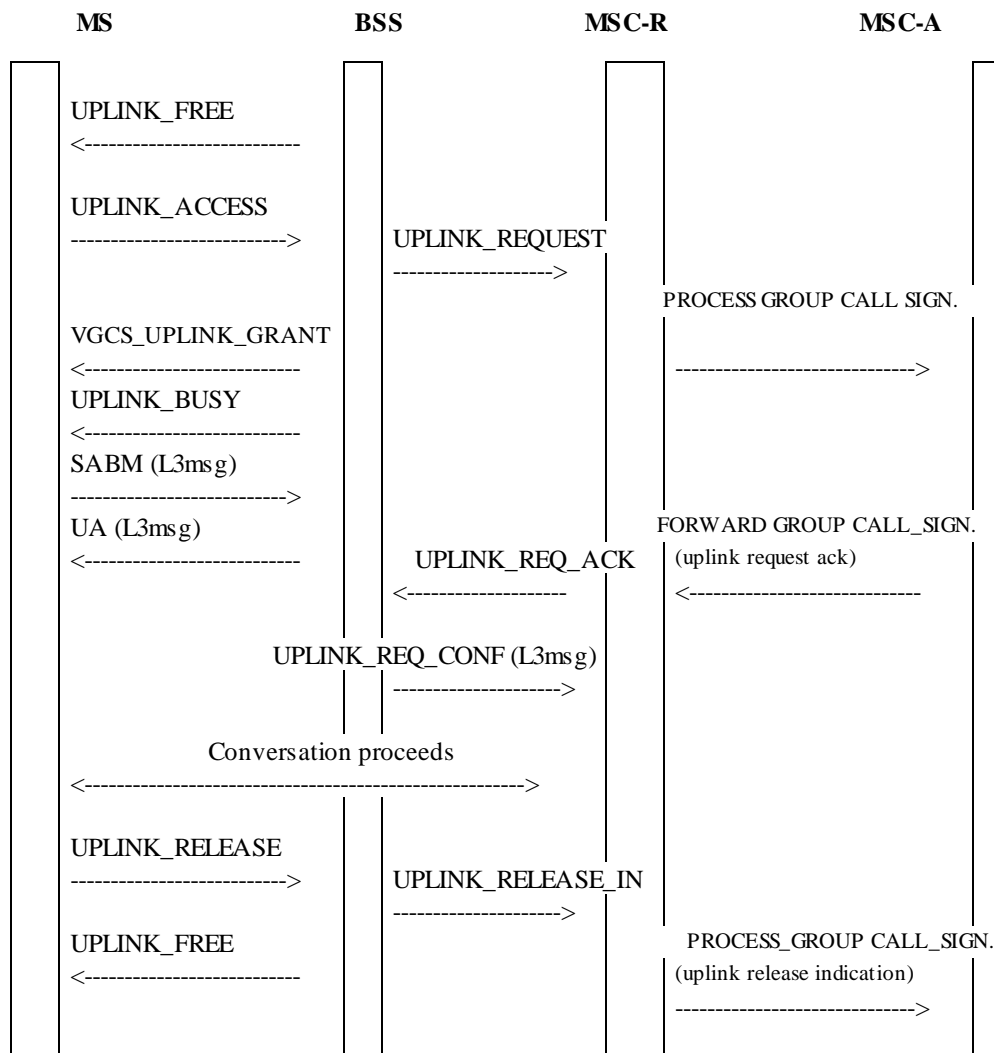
MS BSS MSC-R MSC-A

UPLINK_FREE
<--------------------------

UPLINK_ACCESS
--------------------------> UPLINK_REQUEST
-------------------->
PROCESS GROUP CALL SIGN.
VGCS_UPLINK_GRANT
<-------------------------- ------------------------------>
UPLINK_BUSY
<--------------------------
SABM (L3msg)
-------------------------->
UA (L3msg) FORWARD GROUP CALL_SIGN.
<-------------------------- UPLINK_REQ_ACK (uplink request ack)
<-------------------- <----------------------------

UPLINK_REQ_CONF (L3msg)
-------------------->

Conversation proceeds
<----------------------------------------------------->

UPLINK_RELEASE
--------------------------> UPLINK_RELEASE_IN
-------------------->
UPLINK_FREE PROCESS_GROUP CALL_SIGN.
<-------------------------- (uplink release indication)
------------------------------>